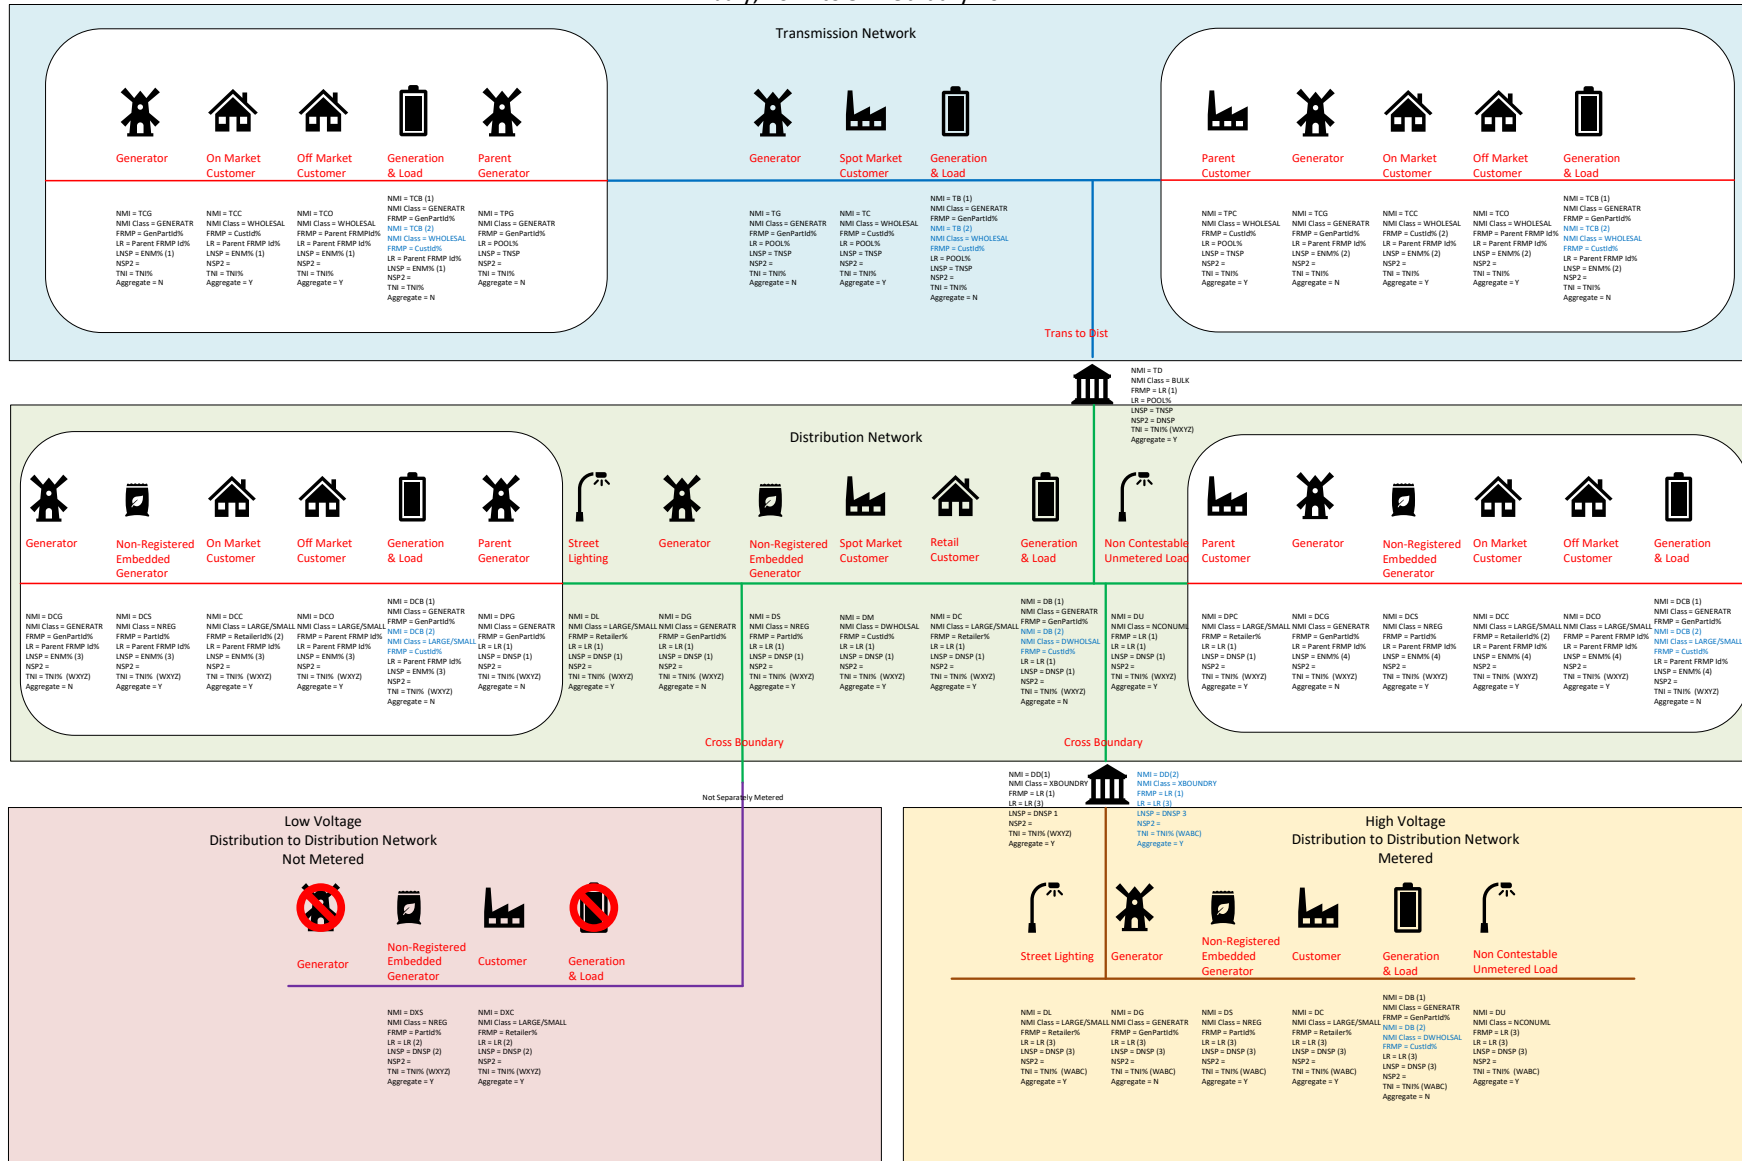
Transmission Network

Generator
On Market Customer
Off Market Customer
Generation & Load
Parent Generator

NMI = TCG
NMI Class = GENERATR
FRMP = GenPartId%
LR = Parent FRMP Id%
LNSP = ENM% (1)
NSP2 =
TNI = TNI%
Aggregate = N

NMI = TCC
NMI Class = WHOLESAL
FRMP = CustId%
LR = Parent FRMP Id%
LNSP = ENM% (1)
NSP2 =
TNI = TNI%
Aggregate = Y

NMI = TCO
NMI Class = WHOLESAL
FRMP = Parent FRMPId%
LR = Parent FRMP Id%
LNSP = ENM% (1)
NSP2 =
TNI = TNI%
Aggregate = Y

NMI = TCB (1)
NMI Class = GENERATR
FRMP = GenPartId%
NMI = TCB (2)
NMI Class = WHOLESAL
FRMP = CustId%
LR = Parent FRMP Id%
LNSP = ENM% (1)
NSP2 =
TNI = TNI%
Aggregate = N

NMI = TPG
NMI Class = GENERATR
FRMP = GenPartId%
LR = POOL%
LNSP = TNSP
NSP2 =
TNI = TNI%
Aggregate = N

Generator
Spot Market Customer
Generation & Load

NMI = TG
NMI Class = GENERATR
FRMP = GenPartId%
LR = POOL%
LNSP = TNSP
NSP2 =
TNI = TNI%
Aggregate = N

NMI = TC
NMI Class = WHOLESAL
FRMP = CustId%
LR = POOL%
LNSP = TNSP
NSP2 =
TNI = TNI%
Aggregate = Y

NMI = TB (1)
NMI Class = GENERATR
FRMP = GenPartId%
NMI = TB (2)
NMI Class = WHOLESAL
FRMP = CustId%
LR = POOL%
LNSP = TNSP
NSP2 =
TNI = TNI%
Aggregate = N

Parent Customer
Generator
On Market Customer
Off Market Customer
Generation & Load

NMI = TPC
NMI Class = WHOLESAL
FRMP = CustId%
LR = POOL%
LNSP = TNSP
NSP2 =
TNI = TNI%
Aggregate = Y

NMI = TCG
NMI Class = GENERATR
FRMP = GenPartId%
LR = Parent FRMP Id%
LNSP = ENM% (2)
NSP2 =
TNI = TNI%
Aggregate = N

NMI = TCC
NMI Class = WHOLESAL
FRMP = CustId% (2)
LR = Parent FRMP Id%
LNSP = ENM% (2)
NSP2 =
TNI = TNI%
Aggregate = Y

NMI = TCO
NMI Class = WHOLESAL
FRMP = Parent FRMP Id%
LR = Parent FRMP Id%
LNSP = ENM% (2)
NSP2 =
TNI = TNI%
Aggregate = Y

NMI = TCB (1)
NMI Class = GENERATR
FRMP = GenPartId%
NMI = TCB (2)
NMI Class = WHOLESAL
FRMP = CustId%
LR = Parent FRMP Id%
LNSP = ENM% (2)
NSP2 =
TNI = TNI%
Aggregate = N

Trans to Dist

NMI = TD
NMI Class = BULK
FRMP = LR (1)
LR = POOL%
LNSP = TNSP
NSP2 = DNSP
TNI = TNI% (WXYZ)
Aggregate = Y

Distribution Network

Generator
Non-Registered Embedded Generator
On Market Customer
Off Market Customer
Generation & Load
Parent Generator

NMI = DCG
NMI Class = GENERATR
FRMP = GenPartId%
LR = Parent FRMP Id%
LNSP = ENM% (3)
NSP2 =
TNI = TNI% (WXYZ)
Aggregate = N

NMI = DCS
NMI Class = NREG
FRMP = PartId%
LR = Parent FRMP Id%
LNSP = ENM% (3)
NSP2 =
TNI = TNI% (WXYZ)
Aggregate = Y

NMI = DCC
NMI Class = LARGE/SMALL
FRMP = RetailerId% (2)
LR = Parent FRMP Id%
LNSP = ENM% (3)
NSP2 =
TNI = TNI% (WXYZ)
Aggregate = Y

NMI = DCO
NMI Class = LARGE/SMALL
FRMP = Parent FRMP Id%
LR = Parent FRMP Id%
LNSP = ENM% (3)
NSP2 =
TNI = TNI% (WXYZ)
Aggregate = Y

NMI = DCB (1)
NMI Class = GENERATR
FRMP = GenPartId%
NMI = DCB (2)
NMI Class = LARGE/SMALL
FRMP = CustId%
LR = Parent FRMP Id%
LNSP = ENM% (3)
NSP2 =
TNI = TNI% (WXYZ)
Aggregate = N

NMI = DPG
NMI Class = GENERATR
FRMP = GenPartId%
LR = LR (1)
LNSP = DNSP (1)
NSP2 =
TNI = TNI% (WXYZ)
Aggregate = N

Street Lighting
Generator
Non-Registered Embedded Generator
Spot Market Customer
Retail Customer
Generation & Load
Non Contestable Unmetered Load

NMI = DL
NMI Class = LARGE/SMALL
FRMP = Retailer%
LR = LR (1)
LNSP = DNSP (1)
NSP2 =
TNI = TNI% (WXYZ)
Aggregate = Y

NMI = DG
NMI Class = GENERATR
FRMP = GenPartId%
LR = LR (1)
LNSP = DNSP (1)
NSP2 =
TNI = TNI% (WXYZ)
Aggregate = N

NMI = DS
NMI Class = NREG
FRMP = PartId%
LR = LR (1)
LNSP = DNSP (1)
NSP2 =
TNI = TNI% (WXYZ)
Aggregate = Y

NMI = DM
NMI Class = DWHOLSAL
FRMP = CustId%
LR = LR (1)
LNSP = DNSP (1)
NSP2 =
TNI = TNI% (WXYZ)
Aggregate = Y

NMI = DC
NMI Class = LARGE/SMALL
FRMP = Retailer%
LR = LR (1)
LNSP = DNSP (1)
NSP2 =
TNI = TNI% (WXYZ)
Aggregate = Y

NMI = DB (1)
NMI Class = GENERATR
FRMP = GenPartId%
NMI = DB (2)
NMI Class = DWHOLSAL
FRMP = CustId%
LR = LR (1)
LNSP = DNSP (1)
NSP2 =
TNI = TNI% (WXYZ)
Aggregate = N

NMI = DU
NMI Class = NCONUML
FRMP = LR (1)
LR = LR (1)
LNSP = DNSP (1)
NSP2 =
TNI = TNI% (WXYZ)
Aggregate = Y

Parent Customer
Generator
Non-Registered Embedded Generator
On Market Customer
Off Market Customer
Generation & Load

NMI = DPC
NMI Class = LARGE/SMALL
FRMP = Retailer%
LR = LR (1)
LNSP = DNSP (1)
NSP2 =
TNI = TNI% (WXYZ)
Aggregate = Y

NMI = DCG
NMI Class = GENERATR
FRMP = GenPartId%
LR = Parent FRMP Id%
LNSP = ENM% (4)
NSP2 =
TNI = TNI% (WXYZ)
Aggregate = N

NMI = DCS
NMI Class = NREG
FRMP = PartId%
LR = Parent FRMP Id%
LNSP = ENM% (4)
NSP2 =
TNI = TNI% (WXYZ)
Aggregate = Y

NMI = DCC
NMI Class = LARGE/SMALL
FRMP = RetailerId% (2)
LR = Parent FRMP Id%
LNSP = ENM% (4)
NSP2 =
TNI = TNI% (WXYZ)
Aggregate = Y

NMI = DCO
NMI Class = LARGE/SMALL
FRMP = Parent FRMP Id%
LR = Parent FRMP Id%
LNSP = ENM% (4)
NSP2 =
TNI = TNI% (WXYZ)
Aggregate = Y

NMI = DCB (1)
NMI Class = GENERATR
FRMP = GenPartId%
NMI = DCB (2)
NMI Class = LARGE/SMALL
FRMP = CustId%
LR = Parent FRMP Id%
LNSP = ENM% (4)
NSP2 =
TNI = TNI% (WXYZ)
Aggregate = N

Cross Boundary
Cross Boundary

NMI = DD(1)
NMI Class = XBOUNDRY
FRMP = LR (1)
LR = LR (3)
LNSP = DNSP 1
NSP2 =
TNI = TNI% (WXYZ)
Aggregate = Y

NMI = DD(2)
NMI Class = XBOUNDRY
FRMP = LR (1)
LR = LR (3)
LNSP = DNSP 3
NSP2 =
TNI = TNI% (WABC)
Aggregate = Y

Not Separately Metered

Low Voltage
Distribution to Distribution Network
Not Metered

Generator
Non-Registered Embedded Generator
Customer
Generation & Load

NMI = DXS
NMI Class = NREG
FRMP = PartId%
LR = LR (2)
LNSP = DNSP (2)
NSP2 =
TNI = TNI% (WXYZ)
Aggregate = Y

NMI = DXC
NMI Class = LARGE/SMALL
FRMP = Retailer%
LR = LR (2)
LNSP = DNSP (2)
NSP2 =
TNI = TNI% (WXYZ)
Aggregate = Y

High Voltage
Distribution to Distribution Network
Metered

Street Lighting
Generator
Non-Registered Embedded Generator
Customer
Generation & Load
Non Contestable Unmetered Load

NMI = DL
NMI Class = LARGE/SMALL
FRMP = Retailer%
LR = LR (3)
LNSP = DNSP (3)
NSP2 =
TNI = TNI% (WABC)
Aggregate = Y

NMI = DG
NMI Class = GENERATR
FRMP = GenPartId%
LR = LR (3)
LNSP = DNSP (3)
NSP2 =
TNI = TNI% (WABC)
Aggregate = N

NMI = DS
NMI Class = NREG
FRMP = PartId%
LR = LR (3)
LNSP = DNSP (3)
NSP2 =
TNI = TNI% (WABC)
Aggregate = Y

NMI = DC
NMI Class = LARGE/SMALL
FRMP = Retailer%
LR = LR (3)
LNSP = DNSP (3)
NSP2 =
TNI = TNI% (WABC)
Aggregate = Y

NMI = DB (1)
NMI Class = GENERATR
FRMP = GenPartId%
NMI = DB (2)
NMI Class = DWHOLSAL
FRMP = CustId%
LR = LR (3)
LNSP = DNSP (3)
NSP2 =
TNI = TNI% (WABC)
Aggregate = N

NMI = DU
NMI Class = NCONUML
FRMP = LR (3)
LR = LR (3)
LNSP = DNSP (3)
NSP2 =
TNI = TNI% (WABC)
Aggregate = Y